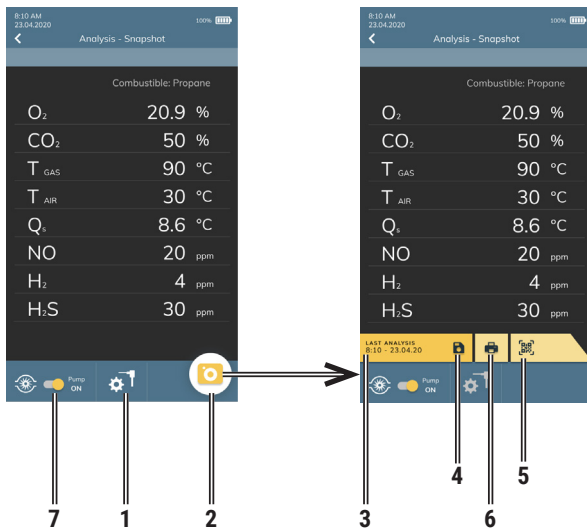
8:10 AM
23.04.2020
100%
Analysis - Snapshot

Combustible: Propane

| | | |
|---|---|---|
| $O_2$ | 20.9 | % |
| $CO_2$ | 50 | % |
| $T_{GAS}$ | 90 | °C |
| $T_{AIR}$ | 30 | °C |
| $Q_s$ | 8.6 | °C |
| NO | 20 | ppm |
| $H_2$ | 4 | ppm |
| $H_2S$ | 30 | ppm |

Pump ON

8:10 AM
23.04.2020
100%
Analysis - Snapshot

Combustible: Propane

| | | |
|---|---|---|
| $O_2$ | 20.9 | % |
| $CO_2$ | 50 | % |
| $T_{GAS}$ | 90 | °C |
| $T_{AIR}$ | 30 | °C |
| $Q_s$ | 8.6 | °C |
| NO | 20 | ppm |
| $H_2$ | 4 | ppm |
| $H_2S$ | 30 | ppm |

LAST ANALYSIS
8:10 - 23.04.20

Pump ON

4 6 5

7 1 2 3